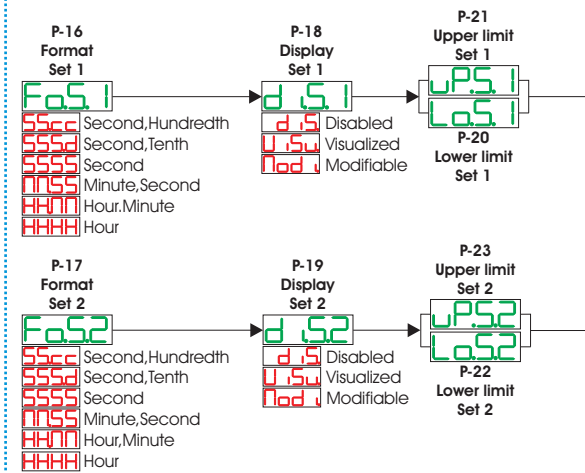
P-16
Format
Set 1

Fo.S. 1

SScc Second,Hundredth
SSSd Second,Tenth
SSSS Second
nnSS Minute,Second
HHnn Hour.Minute
HHHH Hour

P-18
Display
Set 1

d .S. 1

d .S. Disabled
U .Su Visualized
nod . Modifiable

P-21
Upper limit
Set 1

uP.S. 1

Lo.S. 1

P-20
Lower limit
Set 1

P-17
Format
Set 2

Fo.S.2

SScc Second,Hundredth
SSSd Second,Tenth
SSSS Second
nnSS Minute,Second
HHnn Hour,Minute
HHHH Hour

P-19
Display
Set 2

d .S.2

d .S. Disabled
U .Su Visualized
nod . Modifiable

P-23
Upper limit
Set 2

uP.S.2

Lo.S.2

P-22
Lower limit
Set 2